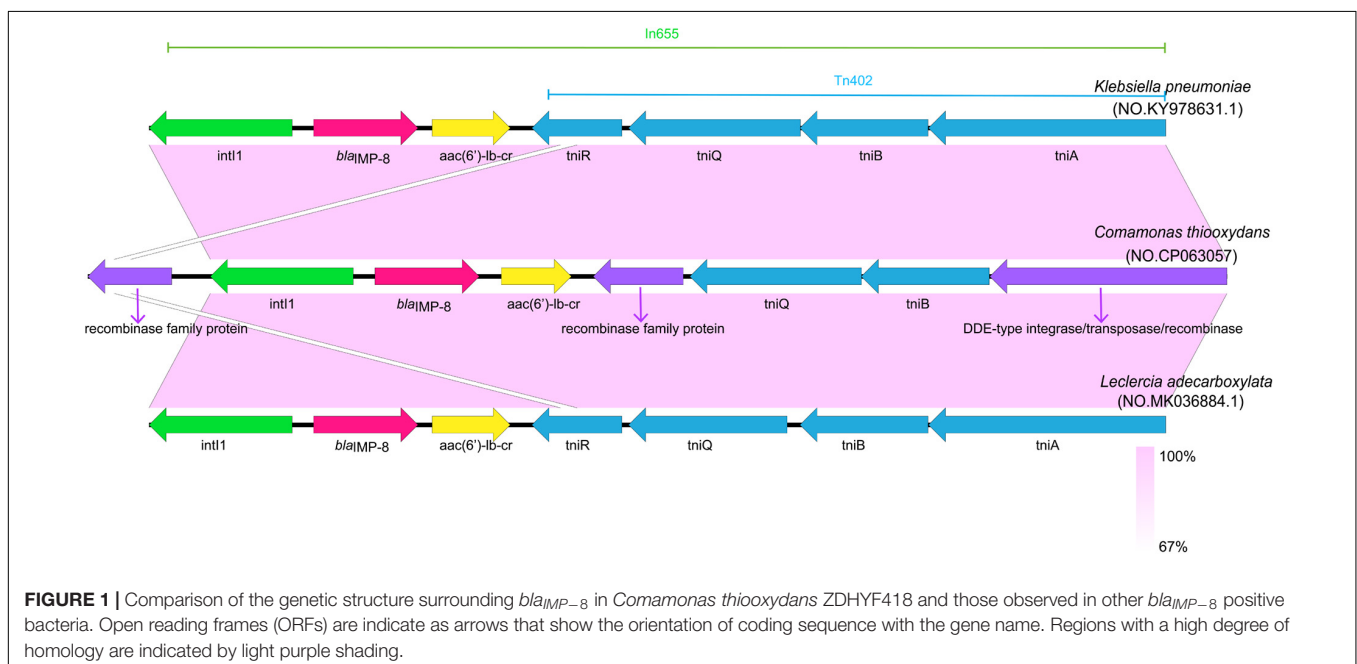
In655

Tn402

Klebsiella pneumoniae
(NO.KY978631.1)

intI1 blaIMP-8 aac(6')-Ib-cr tniR tniQ tniB tniA

Comamonas thiooxydans
(NO.CP063057)

intI1 blaIMP-8 aac(6')-Ib-cr tniQ tniB

recombinase family protein recombinase family protein DDE-type integrase/transposase/recombinase

Leclercia adecarboxylata
(NO.MK036884.1)

intI1 blaIMP-8 aac(6')-Ib-cr tniR tniQ tniB tniA

100%

67%

**FIGURE 1 |** Comparison of the genetic structure surrounding $bla_{IMP-8}$ in Comamonas thiooxydans ZDHYF418 and those observed in other $bla_{IMP-8}$ positive bacteria. Open reading frames (ORFs) are indicate as arrows that show the orientation of coding sequence with the gene name. Regions with a high degree of homology are indicated by light purple shading.